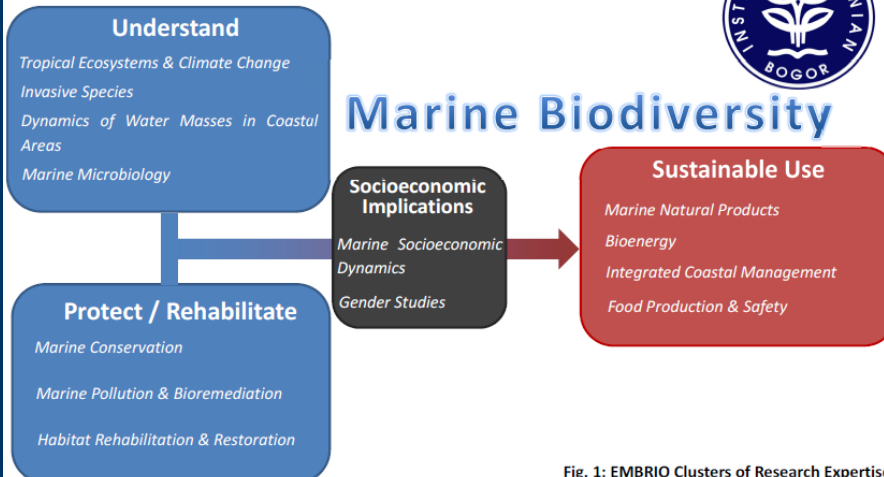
Understand

Tropical Ecosystems & Climate Change

Invasive Species

Dynamics of Water Masses in Coastal Areas

Marine Microbiology

INST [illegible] NIAN BOGOR

Marine Biodiversity

Socioeconomic Implications

Marine Socioeconomic Dynamics

Gender Studies

Sustainable Use

Marine Natural Products

Bioenergy

Integrated Coastal Management

Food Production & Safety

Protect / Rehabilitate

Marine Conservation

Marine Pollution & Bioremediation

Habitat Rehabilitation & Restoration

Fig. 1: EMBRIO Clusters of Research Expertis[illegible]